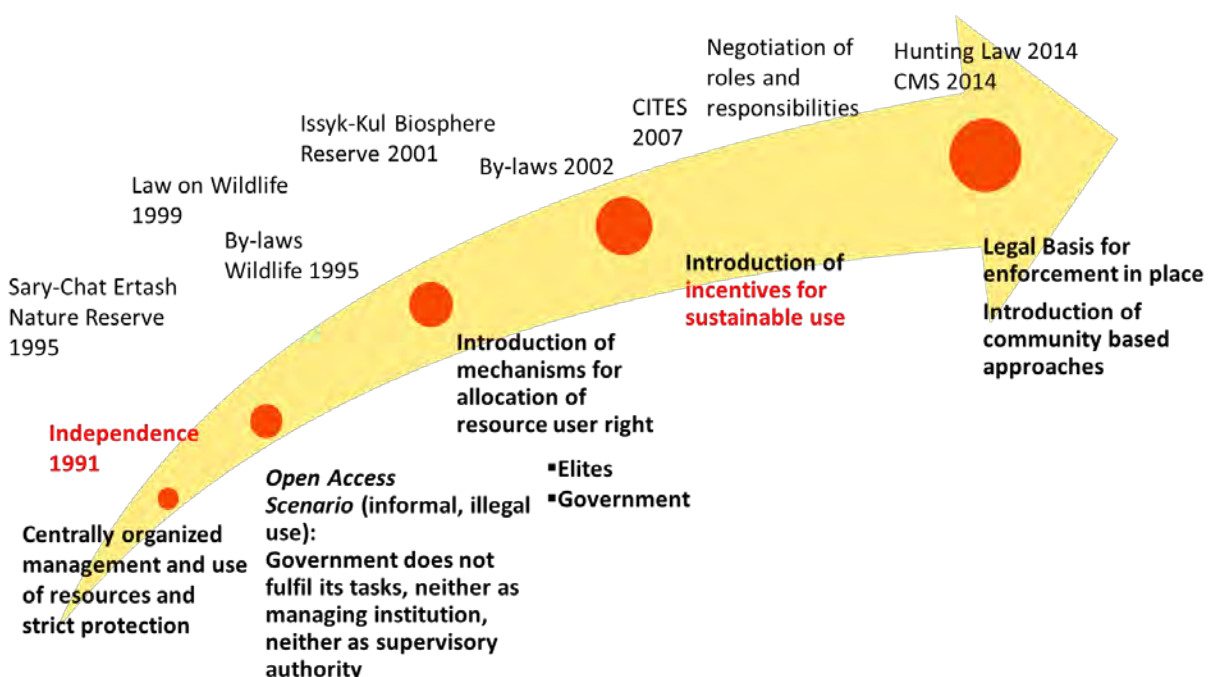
Negotiation of roles and responsibilities

Hunting Law 2014
CMS 2014

CITES 2007

Issyk-Kul Biosphere Reserve 2001

By-laws 2002

Law on Wildlife 1999

By-laws Wildlife 1995

Sary-Chat Ertash Nature Reserve 1995

Legal Basis for enforcement in place

Introduction of community based approaches

Introduction of incentives for sustainable use

Introduction of mechanisms for allocation of resource user right

▪Elites
▪Government

Independence 1991

Centrally organized management and use of resources and strict protection

*Open Access Scenario* (informal, illegal use):
Government does not fulfil its tasks, neither as managing institution, neither as supervisory authority